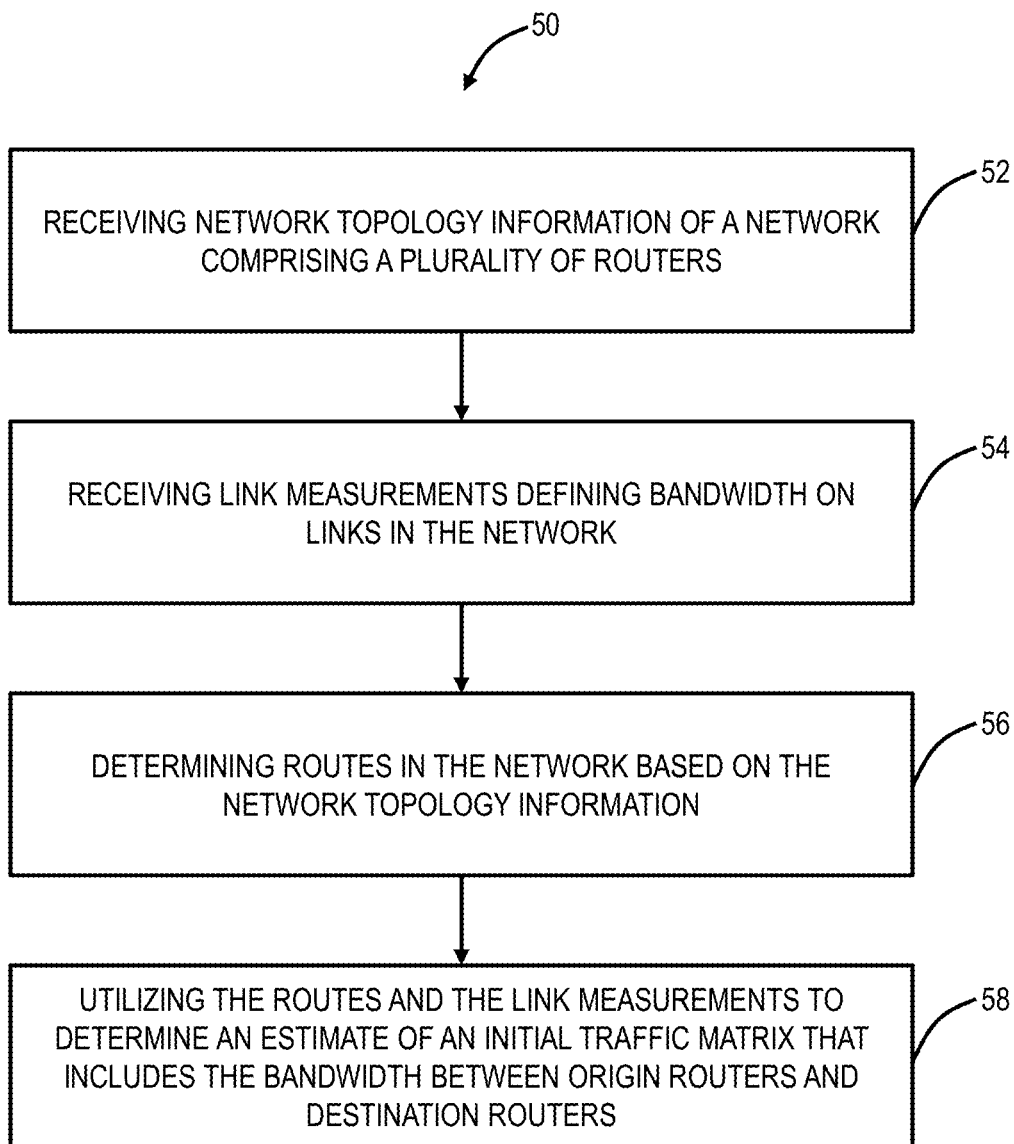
50

RECEIVING NETWORK TOPOLOGY INFORMATION OF A NETWORK COMPRISING A PLURALITY OF ROUTERS

52

RECEIVING LINK MEASUREMENTS DEFINING BANDWIDTH ON LINKS IN THE NETWORK

54

DETERMINING ROUTES IN THE NETWORK BASED ON THE NETWORK TOPOLOGY INFORMATION

56

UTILIZING THE ROUTES AND THE LINK MEASUREMENTS TO DETERMINE AN ESTIMATE OF AN INITIAL TRAFFIC MATRIX THAT INCLUDES THE BANDWIDTH BETWEEN ORIGIN ROUTERS AND DESTINATION ROUTERS

58